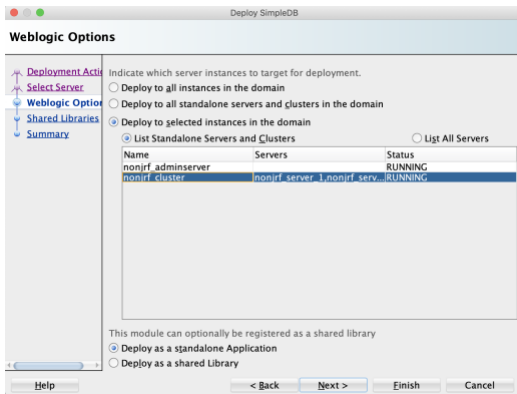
Deploy SimpleDB

Weblogic Options

Deployment Acti
Select Server
Weblogic Option
Shared Libraries
Summary

Indicate which server instances to target for deployment.

Deploy to all instances in the domain

Deploy to all standalone servers and clusters in the domain

Deploy to selected instances in the domain

List Standalone Servers and Clusters

List All Servers

| Name | Servers | Status |
|---|---|---|
| nonjrf_adminserver | | RUNNING |
| nonjrf_cluster | nonjrf_server_1,nonjrf_serv... | RUNNING |

This module can optionally be registered as a shared library

Deploy as a standalone Application

Deploy as a shared Library

Help

< Back

Next >

Finish

Cancel